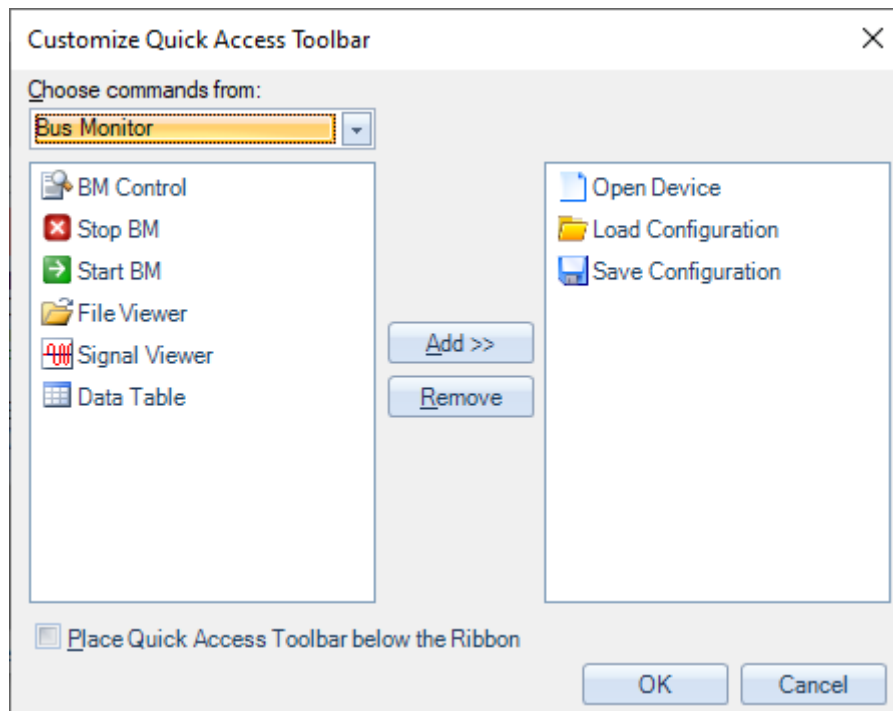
Customize Quick Access Toolbar

Choose commands from:

Bus Monitor

BM Control
Stop BM
Start BM
File Viewer
Signal Viewer
Data Table

Add >>
Remove

Open Device
Load Configuration
Save Configuration

Place Quick Access Toolbar below the Ribbon

OK
Cancel